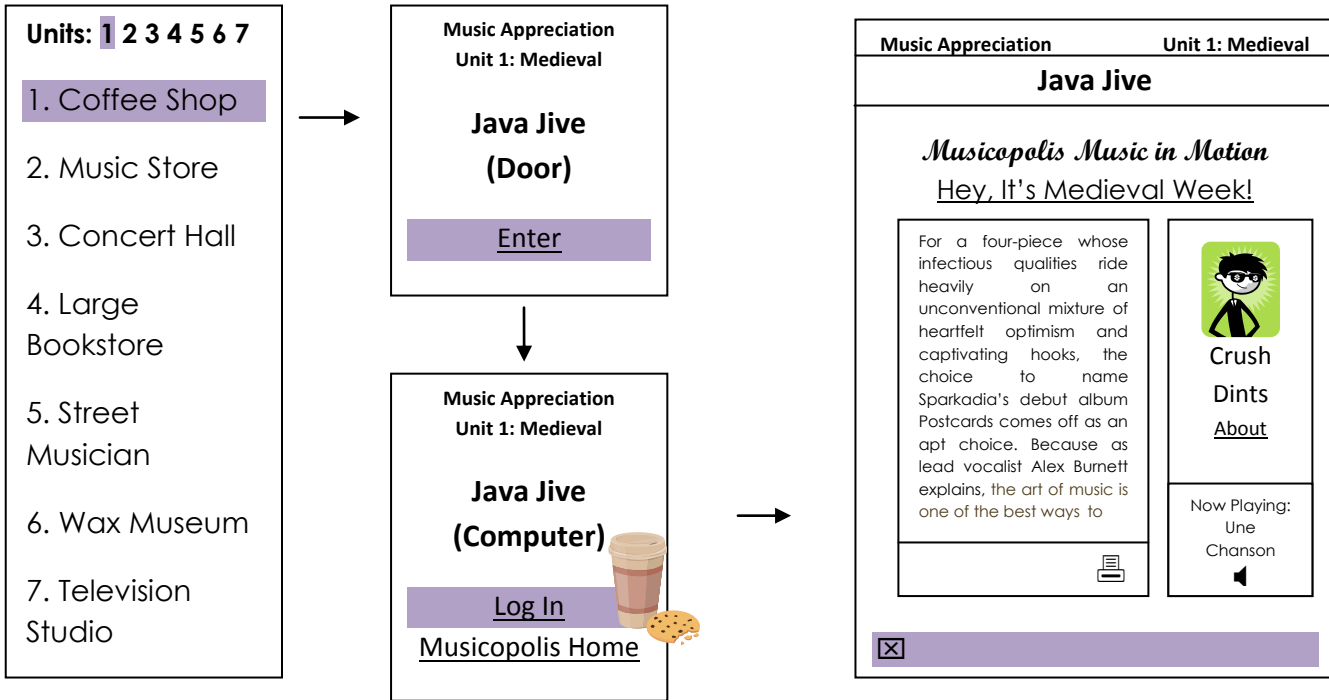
Units: 1 2 3 4 5 6 7

1. Coffee Shop

2. Music Store

3. Concert Hall

4. Large Bookstore

5. Street Musician

6. Wax Museum

7. Television Studio

Music Appreciation
Unit 1: Medieval

Java Jive
(Door)

Enter

Music Appreciation
Unit 1: Medieval

Java Jive
(Computer)

Log In

Musicopolis Home

Music Appreciation Unit 1: Medieval

Java Jive

Musicopolis Music in Motion

Hey, It's Medieval Week!

For a four-piece whose infectious qualities ride heavily on an unconventional mixture of heartfelt optimism and captivating hooks, the choice to name Sparkadia's debut album Postcards comes off as an apt choice. Because as lead vocalist Alex Burnett explains, the art of music is one of the best ways to

Crush Dints

About

Now Playing:
Une Chanson

☒